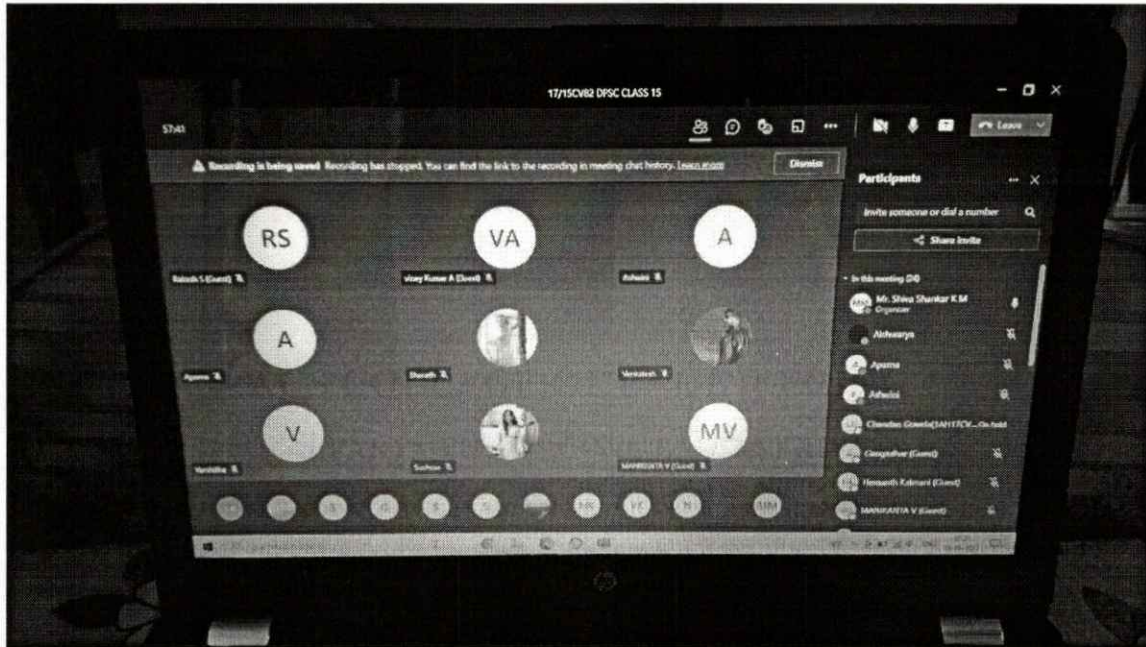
17/15CV82 DPSC CLASS 15

57:41

Leave

Recording is being saved Recording has stopped. You can find the link to the recording in meeting chat history. Learn more

Dismiss

RS

Rakesh S (Guest)

VA

Vinay Kumar A (Guest)

A

Ashwini

A

Aparna

Bharath

Venkatesh

V

Varshitha

Suchsa

MV

MANIKANTA V (Guest)

Participants

Invite someone or dial a number

Share invite

In this meeting (24)

MSK Mr. Shiva Shankar K M Organizer

Aishwarya

Aparna

Ashwini

Chandan Gowda(1AH17CV... On hold

Geogtshw (Guest)

Hemanth Kalmani (Guest)

MANIKANTA V (Guest)